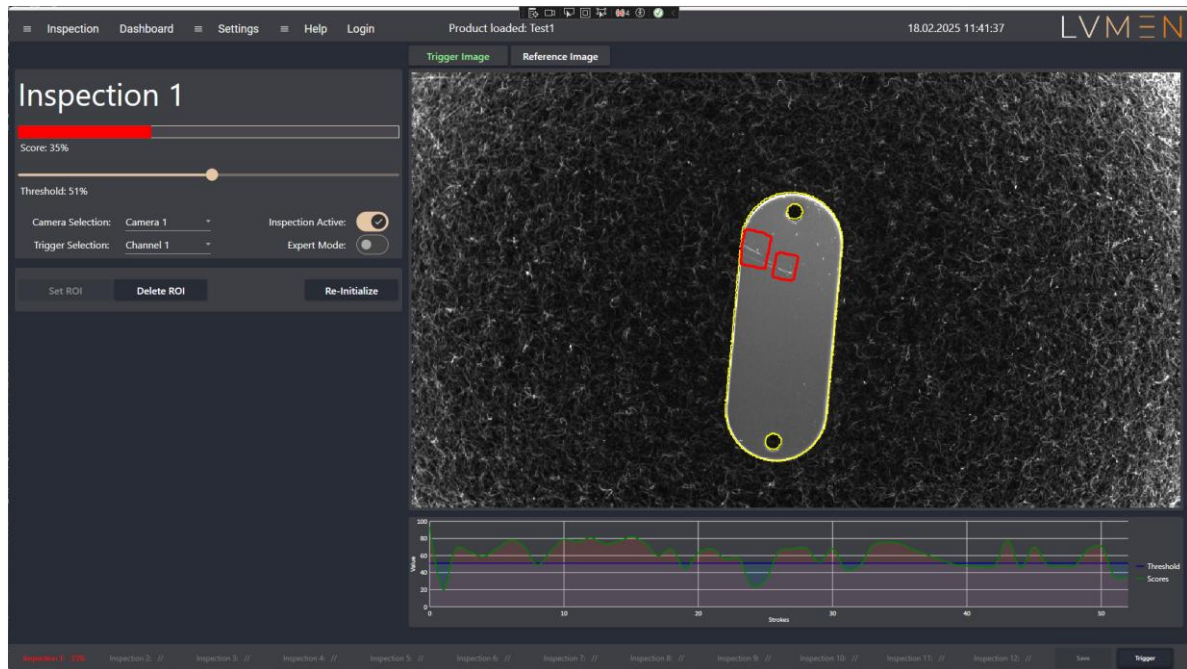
≡ Inspection Dashboard ≡ Settings ≡ Help Login

Product loaded: Test1

18.02.2025 11:41:37

LVMEN

Trigger Image Reference Image

Inspection 1

Score: 35%

Threshold: 51%

Camera Selection: Camera 1

Inspection Active:

Trigger Selection: Channel 1

Expert Mode:

Set ROI Delete ROI Re-Initialize

100
80
60
40
20
0

Value

0 10 20 30 40 50

Strokes

Threshold
Scores

Inspection 1: 35% Inspection 2: // Inspection 3: // Inspection 4: // Inspection 5: // Inspection 6: // Inspection 7: // Inspection 8: // Inspection 9: // Inspection 10: // Inspection 11: // Inspection 12: //

Save Trigger